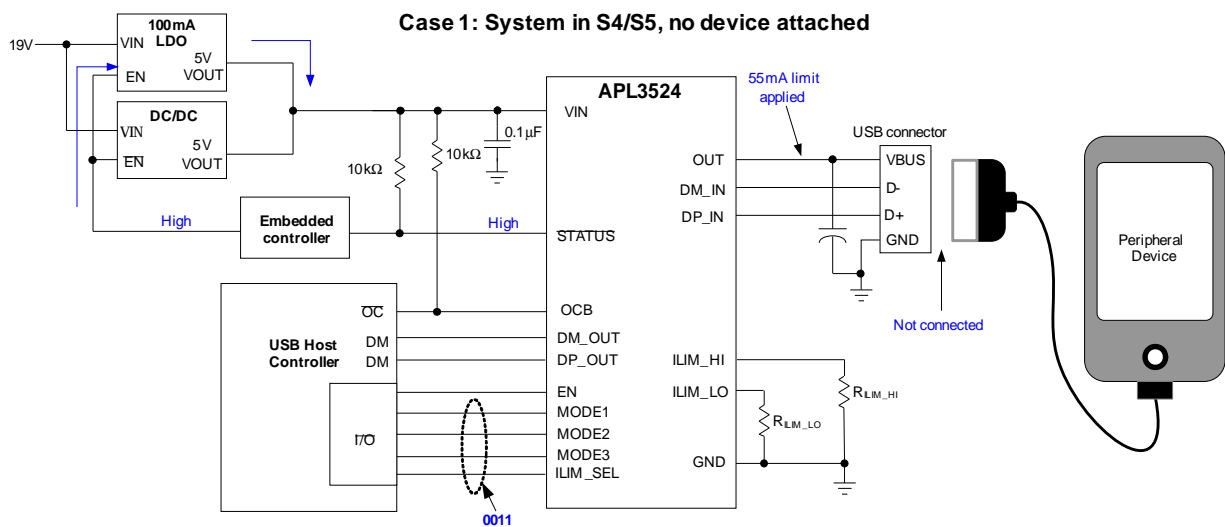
Case 1: System in S4/S5, no device attached

19V

100mA LDO

VIN

EN

5V VOUT

DC/DC

VIN

$\overline{EN}$

5V VOUT

APL3524

VIN

55mA limit applied

USB connector

$0.1\mu F$

10kΩ

10kΩ

OUT

DM_IN

DP_IN

VBUS

D-

D+

GND

High

Embedded controller

High

STATUS

Peripheral Device

$\overline{OC}$

OCB

Not connected

USB Host Controller

DM

DM

DM_OUT

DP_OUT

ILIM_HI

EN

ILIM_LO

$R_{ILIM\_HI}$

MODE1

I/O

MODE2

$R_{ILIM\_LO}$

MODE3

GND

ILIM_SEL

0011